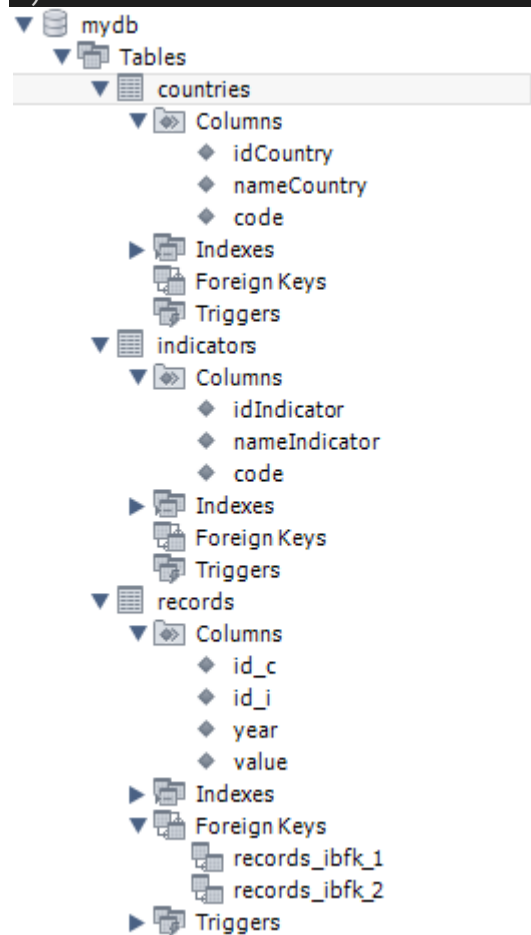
mydb
Tables
countries
Columns
idCountry
nameCountry
code
Indexes
Foreign Keys
Triggers
indicators
Columns
idIndicator
nameIndicator
code
Indexes
Foreign Keys
Triggers
records
Columns
id_c
id_i
year
value
Indexes
Foreign Keys
records_ibfk_1
records_ibfk_2
Triggers